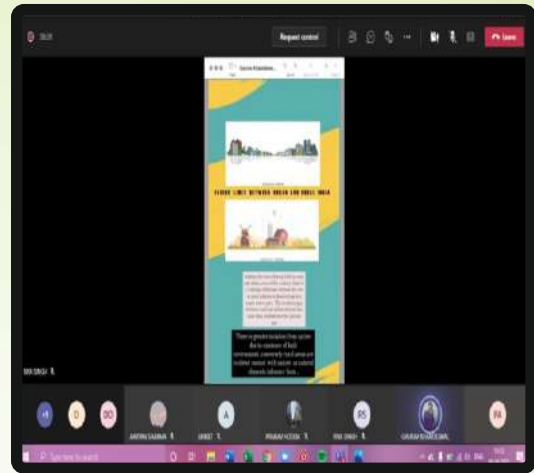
Request control

Leave

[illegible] LINKS BETWEEN URBAN AND RURAL INDIA

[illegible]

There is greater isolation from options due to remoteness of rural environments, commonly rural areas are in direct contact with nature, so natural elements influence their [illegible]

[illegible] SINGH

O

DO

A

RS

PA

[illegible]